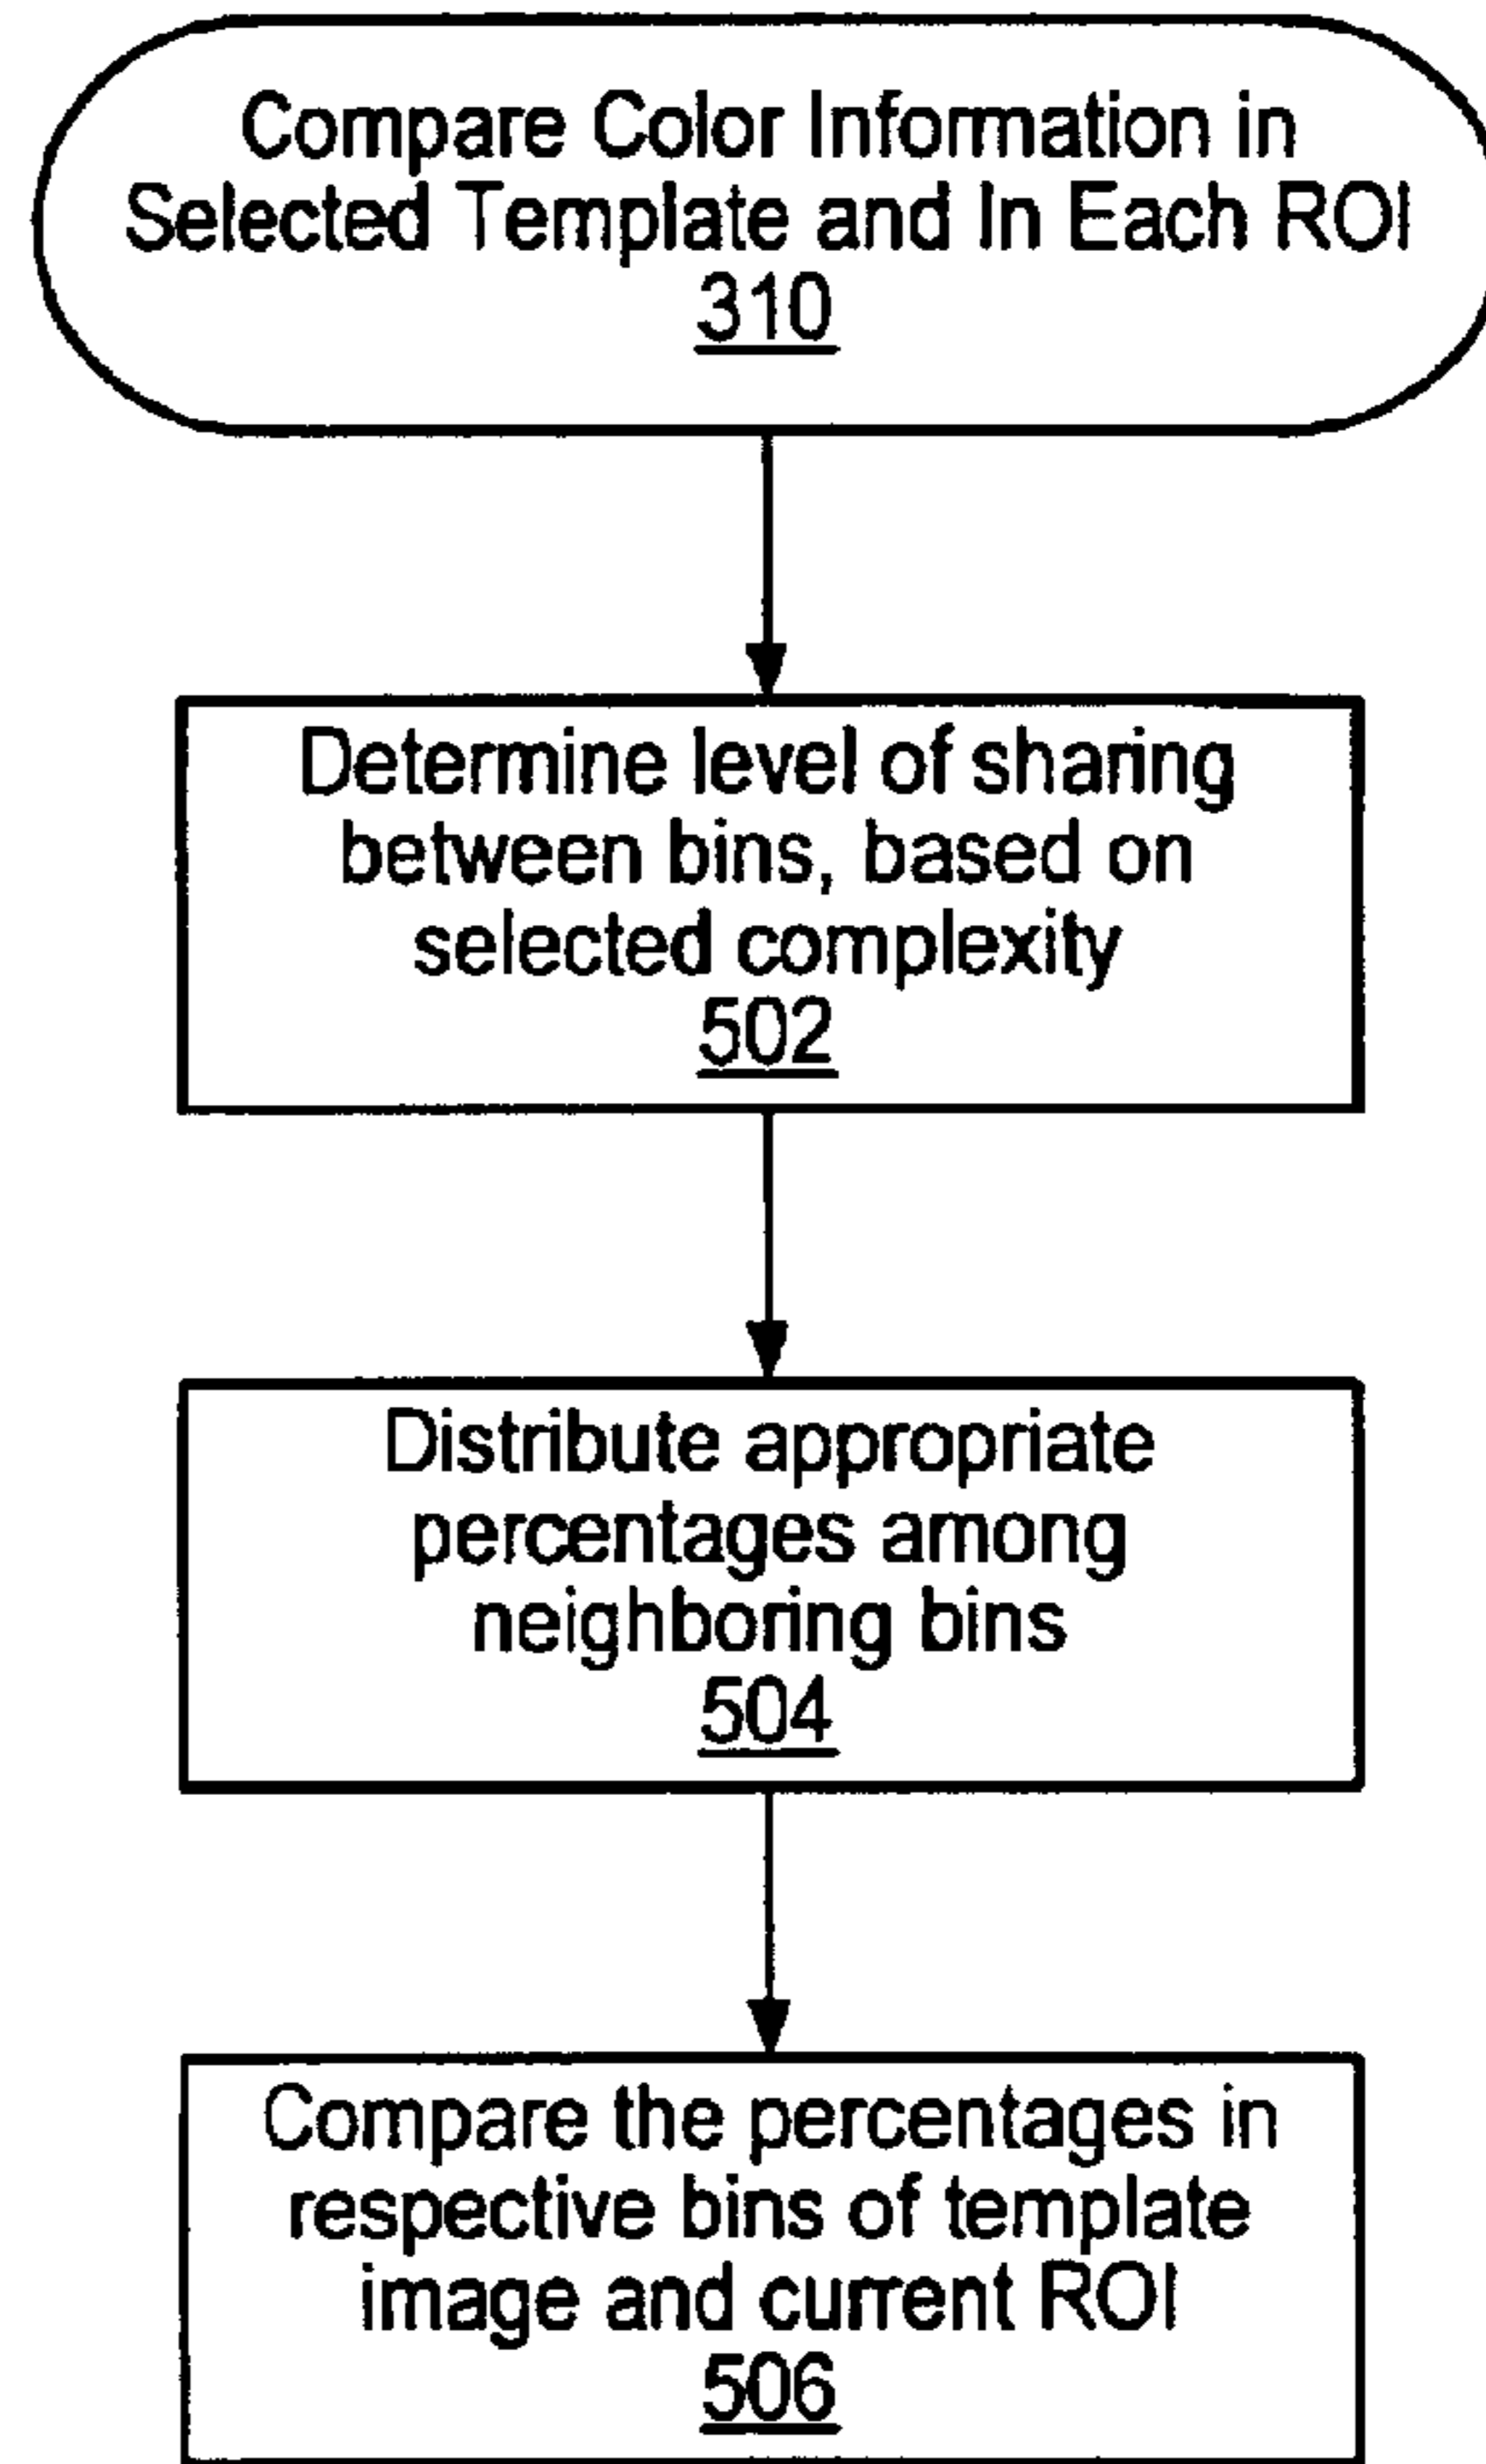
Compare Color Information in Selected Template and In Each ROI
310

Determine level of sharing between bins, based on selected complexity
502

Distribute appropriate percentages among neighboring bins
504

Compare the percentages in respective bins of template image and current ROI
506